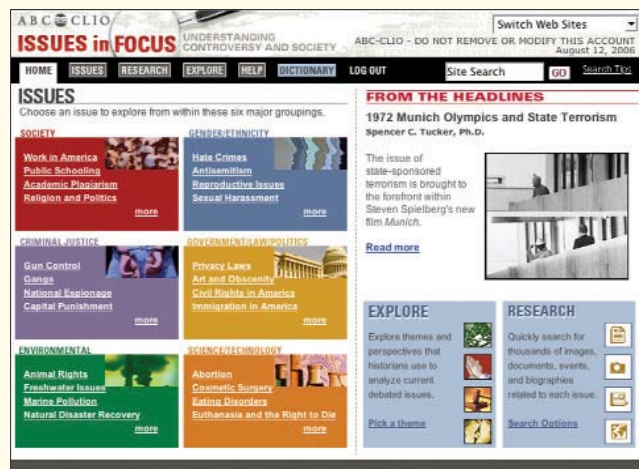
ABC CLIO
ISSUES in FOCUS
UNDERSTANDING CONTROVERSY AND SOCIETY

Switch Web Sites

ABC-CLIO - DO NOT REMOVE OR MODIFY THIS ACCOUNT
August 12, 2006

HOME ISSUES RESEARCH EXPLORE HELP DICTIONARY LOG OUT Site Search GO Search Tips

ISSUES
Choose an issue to explore from within these six major groupings.

SOCIETY
Work in America
Public Schooling
Academic Plagiarism
Religion and Politics
more

GENDER/ETHNICITY
Hate Crimes
Antisemitism
Reproductive Issues
Sexual Harassment
more

CRIMINAL JUSTICE
Gun Control
Gangs
National Espionage
Capital Punishment
more

GOVERNMENT/LAW/POLITICS
Privacy Laws
Art and Obscenity
Civil Rights in America
Immigration in America
more

ENVIRONMENTAL
Animal Rights
Freshwater Issues
Marine Pollution
Natural Disaster Recovery
more

SCIENCE/TECHNOLOGY
Abortion
Cosmetic Surgery
Eating Disorders
Euthanasia and the Right to Die
more

FROM THE HEADLINES
1972 Munich Olympics and State Terrorism
Spencer C. Tucker, Ph.D.

The issue of state-sponsored terrorism is brought to the forefront within Steven Spielberg's new film Munich.

Read more

EXPLORE
Explore themes and perspectives that historians use to analyze current debated issues.
Pick a theme

RESEARCH
Quickly search for thousands of images, documents, events, and biographies related to each issue.
Search Options